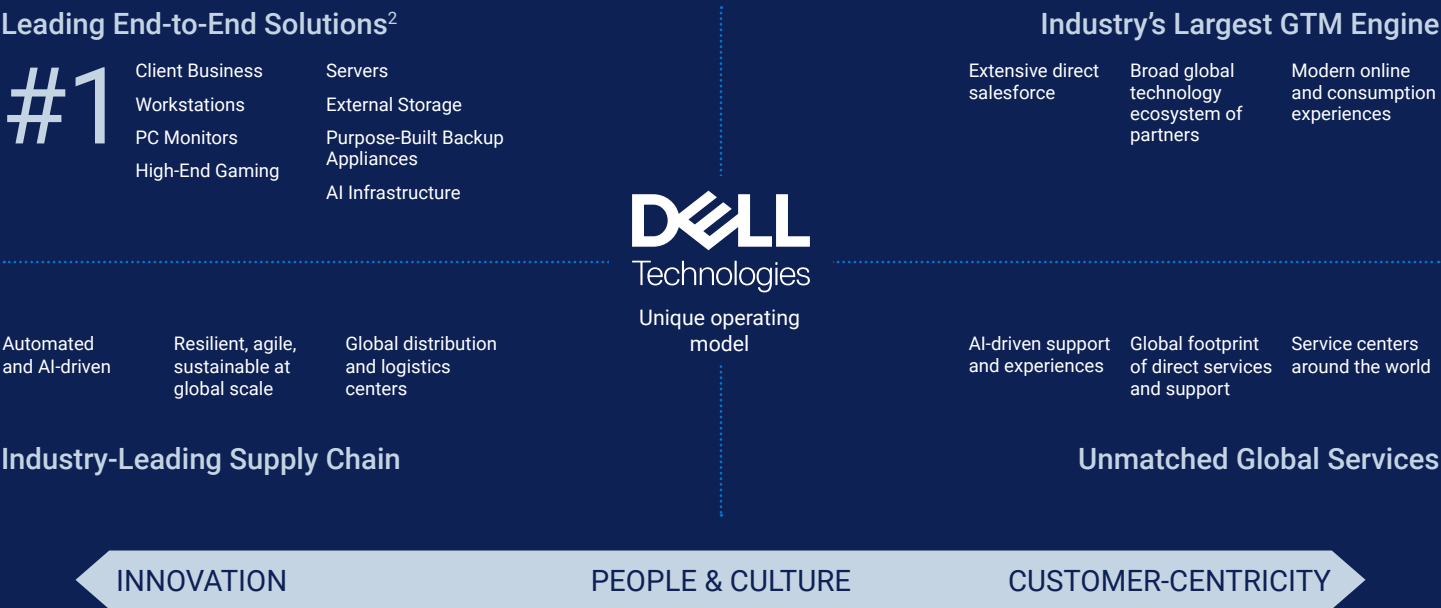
Leading End-to-End Solutions$^{2}$

#1

Client Business
Workstations
PC Monitors
High-End Gaming

Servers
External Storage
Purpose-Built Backup Appliances
AI Infrastructure

Industry's Largest GTM Engine

Extensive direct salesforce

Broad global technology ecosystem of partners

Modern online and consumption experiences

DELL Technologies

Unique operating model

Automated and AI-driven

Resilient, agile, sustainable at global scale

Global distribution and logistics centers

Industry-Leading Supply Chain

AI-driven support and experiences

Global footprint of direct services and support

Service centers around the world

Unmatched Global Services

INNOVATION PEOPLE & CULTURE CUSTOMER-CENTRICITY